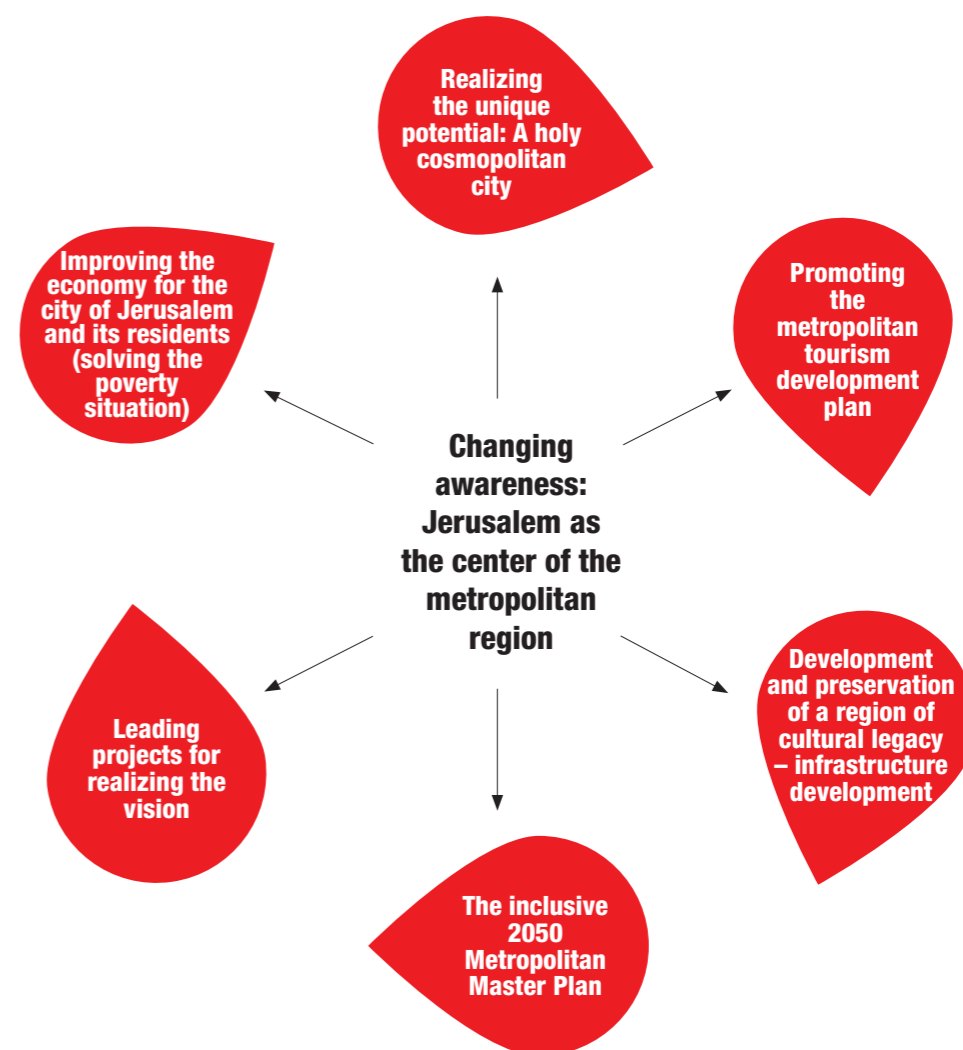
Realizing the unique potential: A holy cosmopolitan city

Improving the economy for the city of Jerusalem and its residents (solving the poverty situation)

Promoting the metropolitan tourism development plan

Changing awareness: Jerusalem as the center of the metropolitan region

Leading projects for realizing the vision

Development and preservation of a region of cultural legacy – infrastructure development

The inclusive 2050 Metropolitan Master Plan